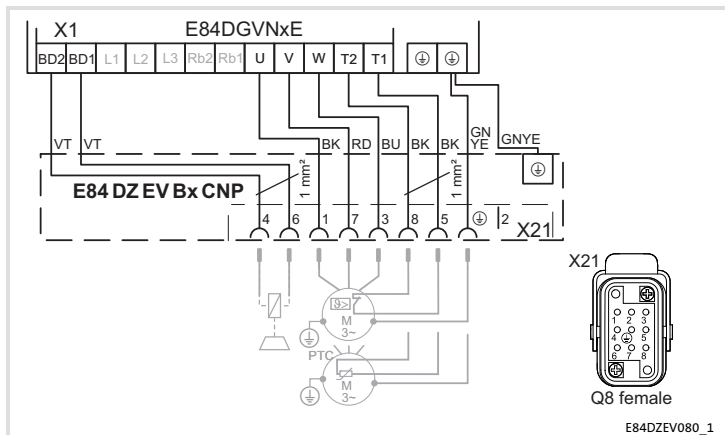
X1 E84DGVNxE

BD2 BD1 L1 L2 L3 Rb2 Rb1 U V W T2 T1 ⏚ ⏚

VT VT BK RD BU BK BK GN YE GNYE

1 mm² 1 mm²

E84 DZ EV Bx CNP

4 6 1 7 3 8 5 ⏚ 2 X21

M 3~

PTC

M 3~

X21

1 2 3 4 5 6 7 8

Q8 female

E84DZEV080_1